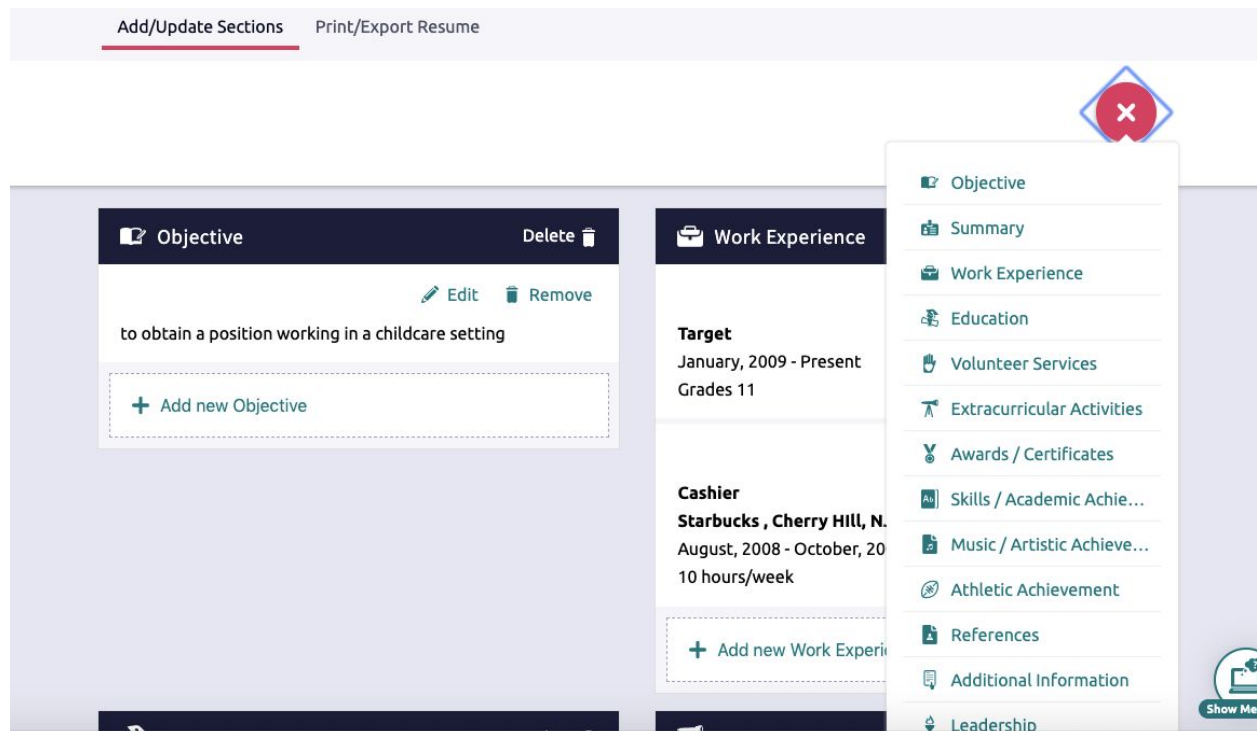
Add/Update Sections Print/Export Resume

Objective Delete

Edit Remove

to obtain a position working in a childcare setting

+ Add new Objective

Work Experience

Target
January, 2009 - Present
Grades 11

Cashier
Starbucks , Cherry HIll, N.
August, 2008 - October, 20
10 hours/week

+ Add new Work Experi

Objective
Summary
Work Experience
Education
Volunteer Services
Extracurricular Activities
Awards / Certificates
Skills / Academic Achie…
Music / Artistic Achieve…
Athletic Achievement
References
Additional Information
Leadership

Show Me